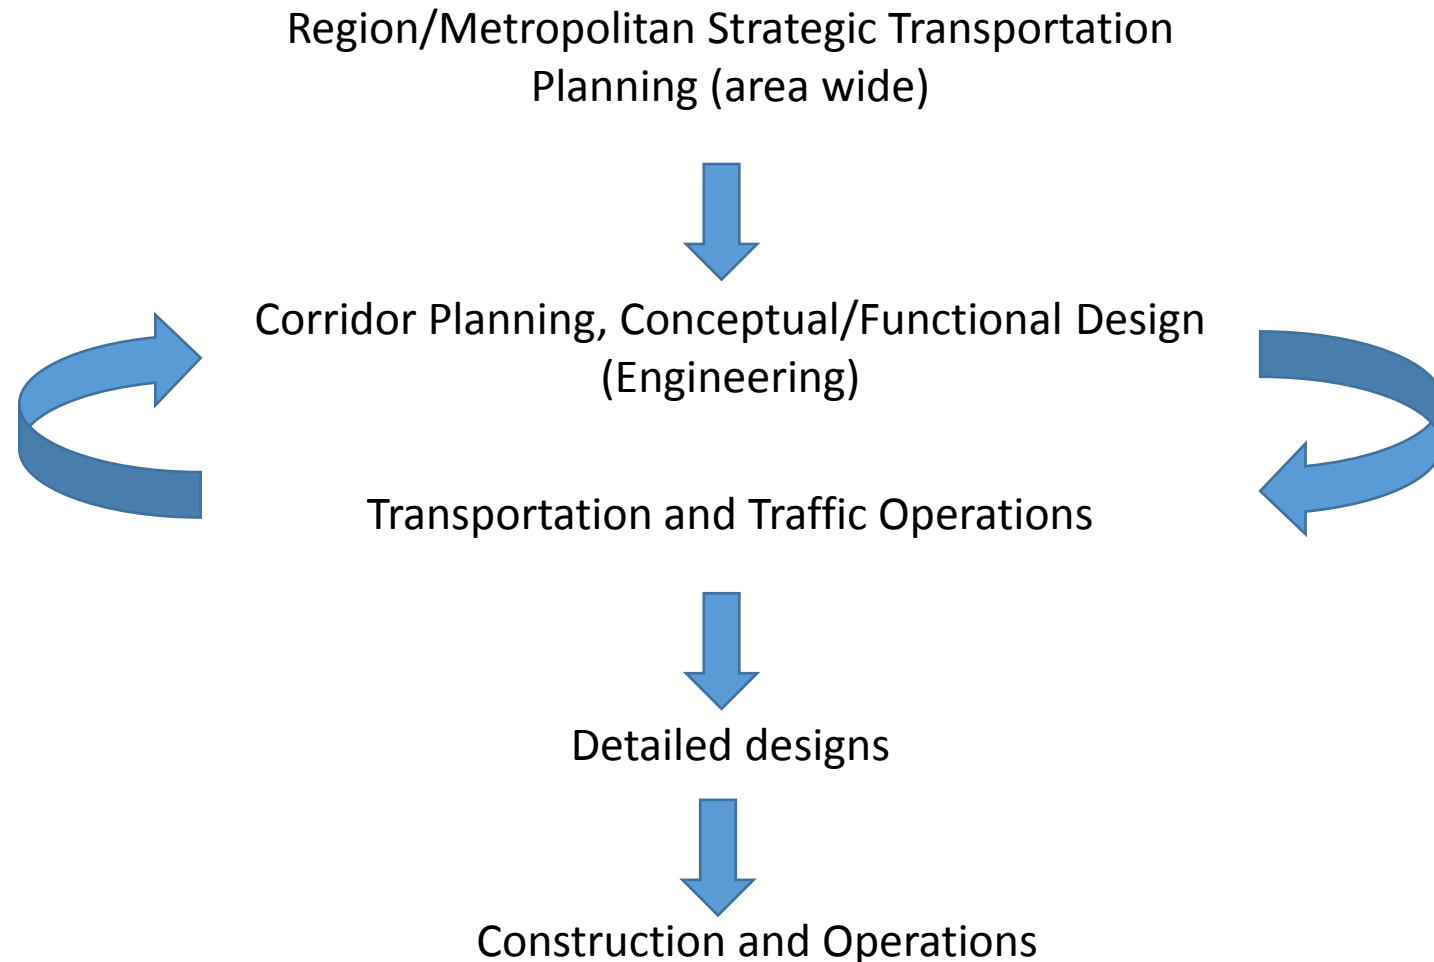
Region/Metropolitan Strategic Transportation Planning (area wide)

Corridor Planning, Conceptual/Functional Design (Engineering)

Transportation and Traffic Operations

Detailed designs

Construction and Operations